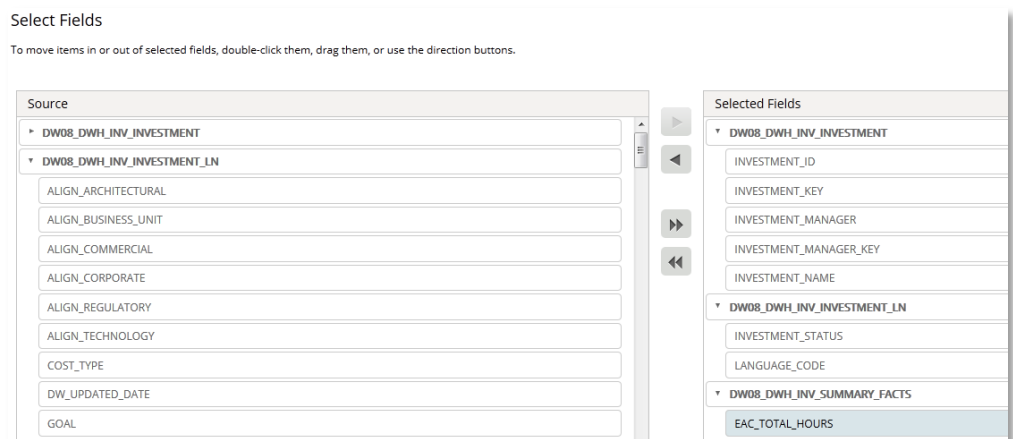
Select Fields

To move items in or out of selected fields, double-click them, drag them, or use the direction buttons.

Source

DW08_DWH_INV_INVESTMENT

DW08_DWH_INV_INVESTMENT_LN

ALIGN_ARCHITECTURAL

ALIGN_BUSINESS_UNIT

ALIGN_COMMERCIAL

ALIGN_CORPORATE

ALIGN_REGULATORY

ALIGN_TECHNOLOGY

COST_TYPE

DW_UPDATED_DATE

GOAL

Selected Fields

DW08_DWH_INV_INVESTMENT

INVESTMENT_ID

INVESTMENT_KEY

INVESTMENT_MANAGER

INVESTMENT_MANAGER_KEY

INVESTMENT_NAME

DW08_DWH_INV_INVESTMENT_LN

INVESTMENT_STATUS

LANGUAGE_CODE

DW08_DWH_INV_SUMMARY_FACTS

EAC_TOTAL_HOURS